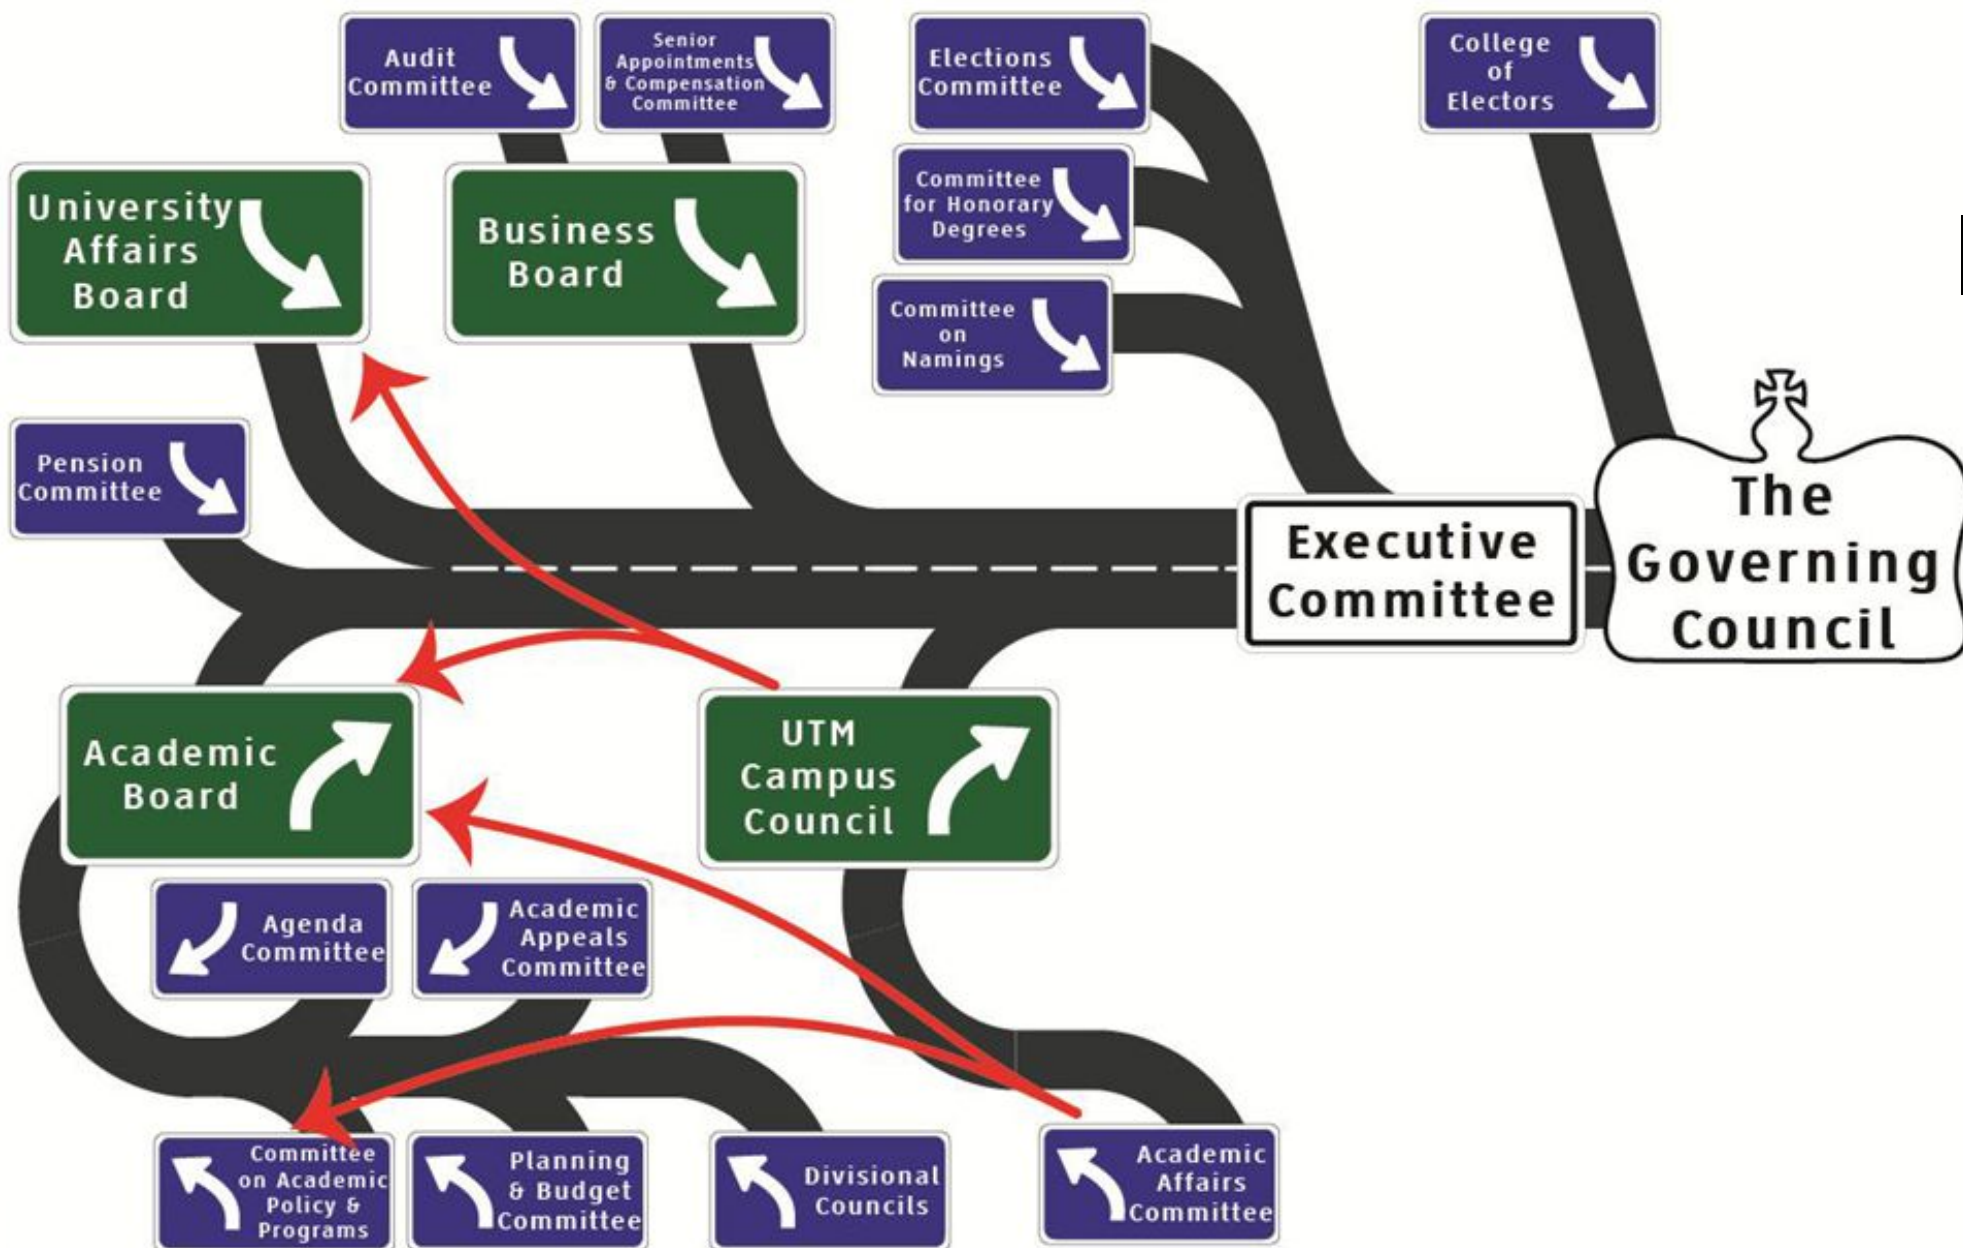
Audit Committee

Senior Appointments & Compensation Committee

Elections Committee

College of Electors

University Affairs Board

Business Board

Committee for Honorary Degrees

Committee on Namings

Pension Committee

Executive Committee

The Governing Council

Academic Board

UTM Campus Council

Agenda Committee

Academic Appeals Committee

Committee on Academic Policy & Programs

Planning & Budget Committee

Divisional Councils

Academic Affairs Committee